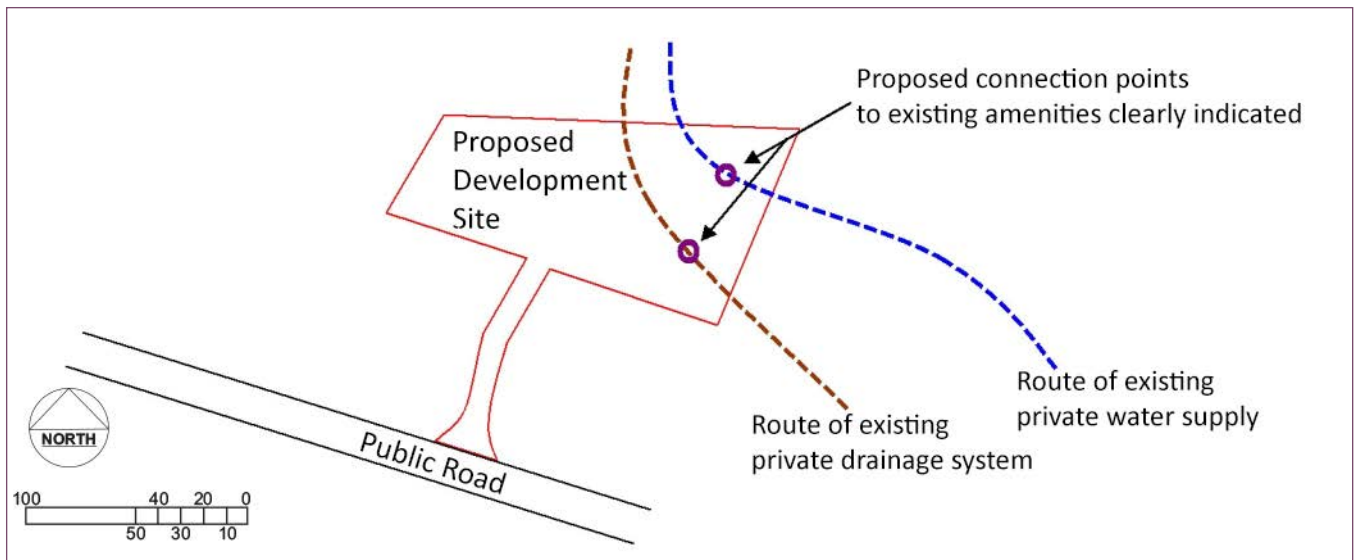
Proposed connection points to existing amenities clearly indicated

Proposed Development Site

Route of existing private water supply

Route of existing private drainage system

Public Road

NORTH

100 40 20 0
50 30 10